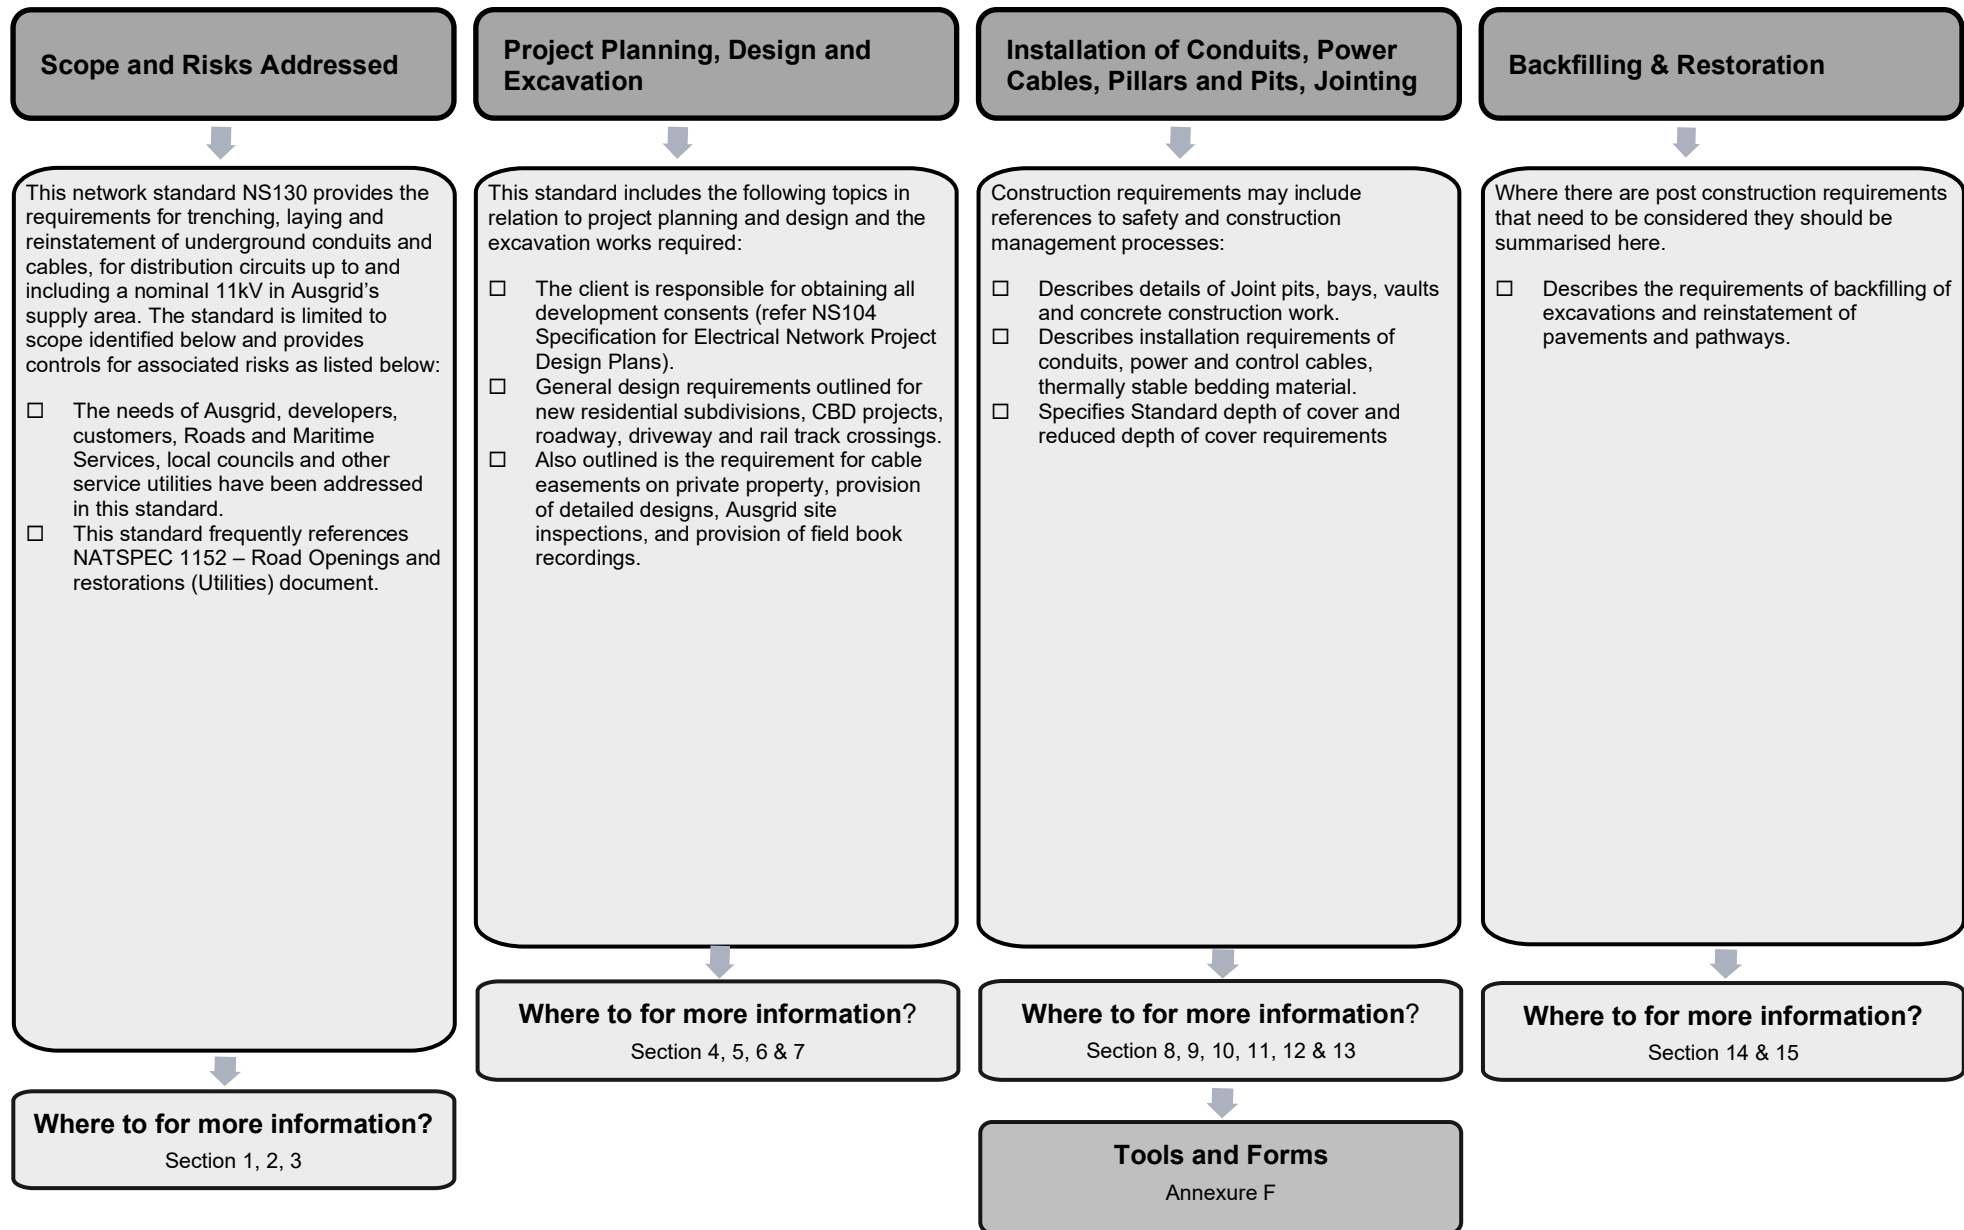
Scope and Risks Addressed

This network standard NS130 provides the requirements for trenching, laying and reinstatement of underground conduits and cables, for distribution circuits up to and including a nominal 11kV in Ausgrid's supply area. The standard is limited to scope identified below and provides controls for associated risks as listed below:

☐ The needs of Ausgrid, developers, customers, Roads and Maritime Services, local councils and other service utilities have been addressed in this standard.
☐ This standard frequently references NATSPEC 1152 – Road Openings and restorations (Utilities) document.

Where to for more information?
Section 1, 2, 3

Project Planning, Design and Excavation

This standard includes the following topics in relation to project planning and design and the excavation works required:

☐ The client is responsible for obtaining all development consents (refer NS104 Specification for Electrical Network Project Design Plans).
☐ General design requirements outlined for new residential subdivisions, CBD projects, roadway, driveway and rail track crossings.
☐ Also outlined is the requirement for cable easements on private property, provision of detailed designs, Ausgrid site inspections, and provision of field book recordings.

Where to for more information?
Section 4, 5, 6 & 7

Installation of Conduits, Power Cables, Pillars and Pits, Jointing

Construction requirements may include references to safety and construction management processes:

☐ Describes details of Joint pits, bays, vaults and concrete construction work.
☐ Describes installation requirements of conduits, power and control cables, thermally stable bedding material.
☐ Specifies Standard depth of cover and reduced depth of cover requirements

Where to for more information?
Section 8, 9, 10, 11, 12 & 13

Tools and Forms
Annexure F

Backfilling & Restoration

Where there are post construction requirements that need to be considered they should be summarised here.

☐ Describes the requirements of backfilling of excavations and reinstatement of pavements and pathways.

Where to for more information?
Section 14 & 15